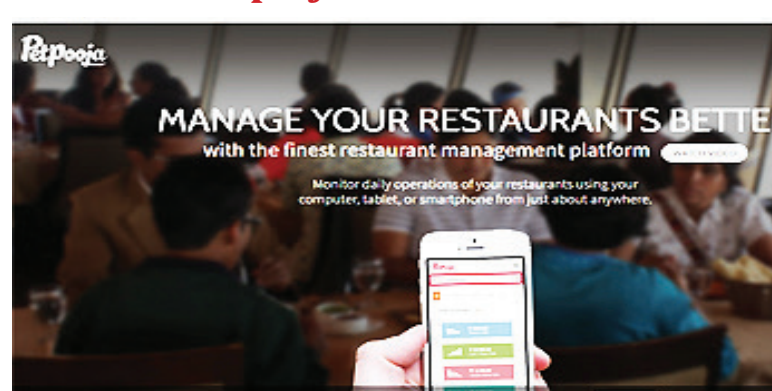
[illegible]

PetPooja

MANAGE YOUR RESTAURANTS BETTE

with the finest restaurant management platform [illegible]

Monitor daily operations of your restaurants using your computer, tablet, or smartphone from just about anywhere.